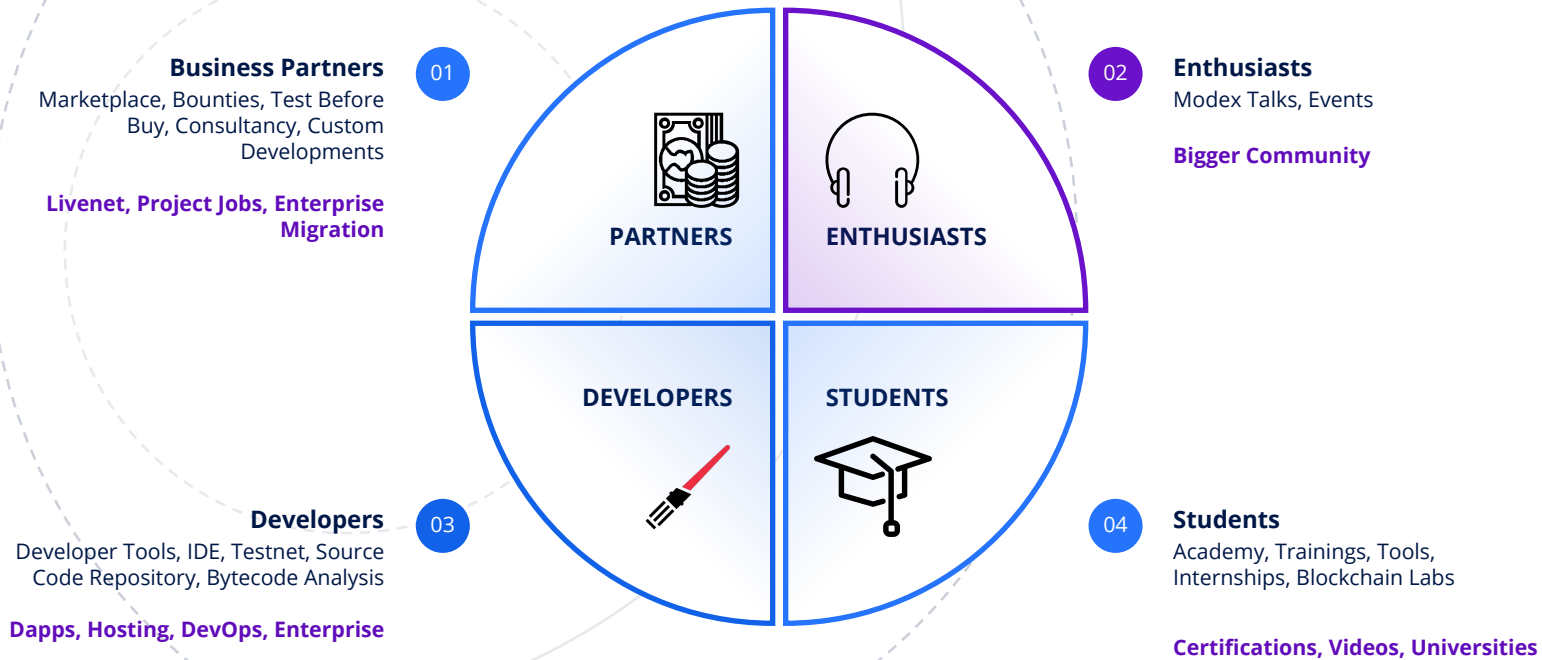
Business Partners
Marketplace, Bounties, Test Before Buy, Consultancy, Custom Developments

Livenet, Project Jobs, Enterprise Migration

01

PARTNERS

ENTHUSIASTS

02

Enthusiasts
Modex Talks, Events

Bigger Community

DEVELOPERS

STUDENTS

03

Developers
Developer Tools, IDE, Testnet, Source Code Repository, Bytecode Analysis

Dapps, Hosting, DevOps, Enterprise

04

Students
Academy, Trainings, Tools, Internships, Blockchain Labs

Certifications, Videos, Universities